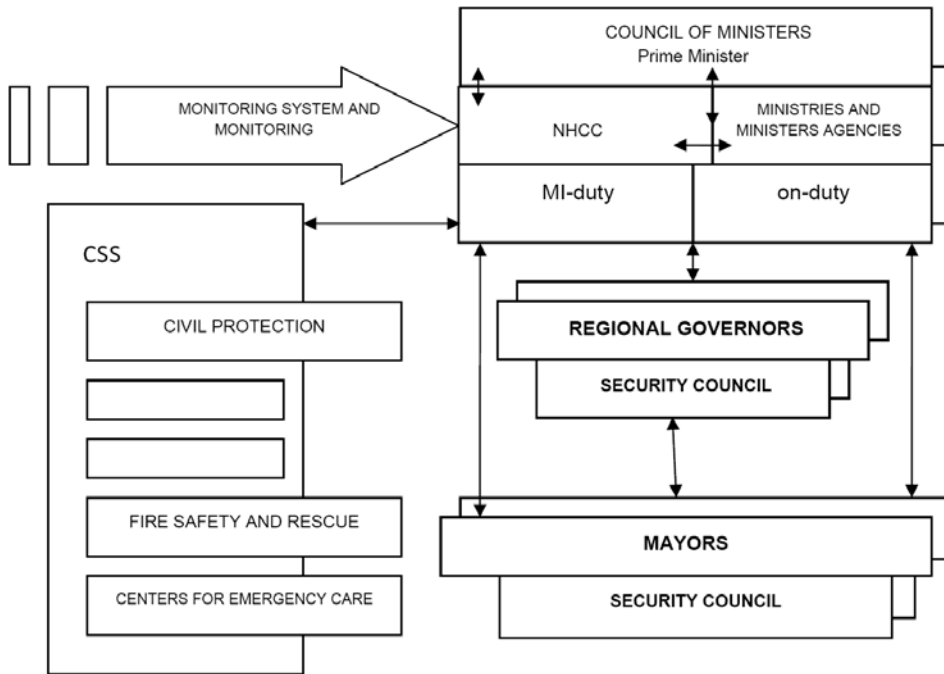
COUNCIL OF MINISTERS
Prime Minister

MONITORING SYSTEM AND MONITORING

NHCC

MINISTRIES AND MINISTERS AGENCIES

MI-duty

on-duty

CSS

CIVIL PROTECTION

FIRE SAFETY AND RESCUE

CENTERS FOR EMERGENCY CARE

REGIONAL GOVERNORS

SECURITY COUNCIL

MAYORS

SECURITY COUNCIL